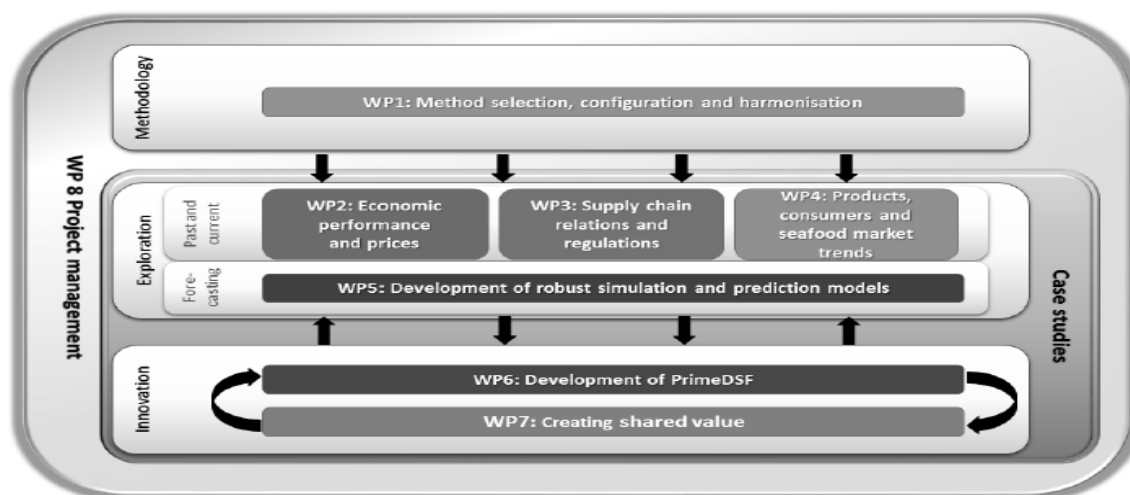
WP 8 Project management

Methodology

WP1: Method selection, configuration and harmonisation

Exploration

Past and current

WP2: Economic performance and prices

WP3: Supply chain relations and regulations

WP4: Products, consumers and seafood market trends

Fore-casting

WP5: Development of robust simulation and prediction models

Case studies

Innovation

WP6: Development of PrimeDSF

WP7: Creating shared value